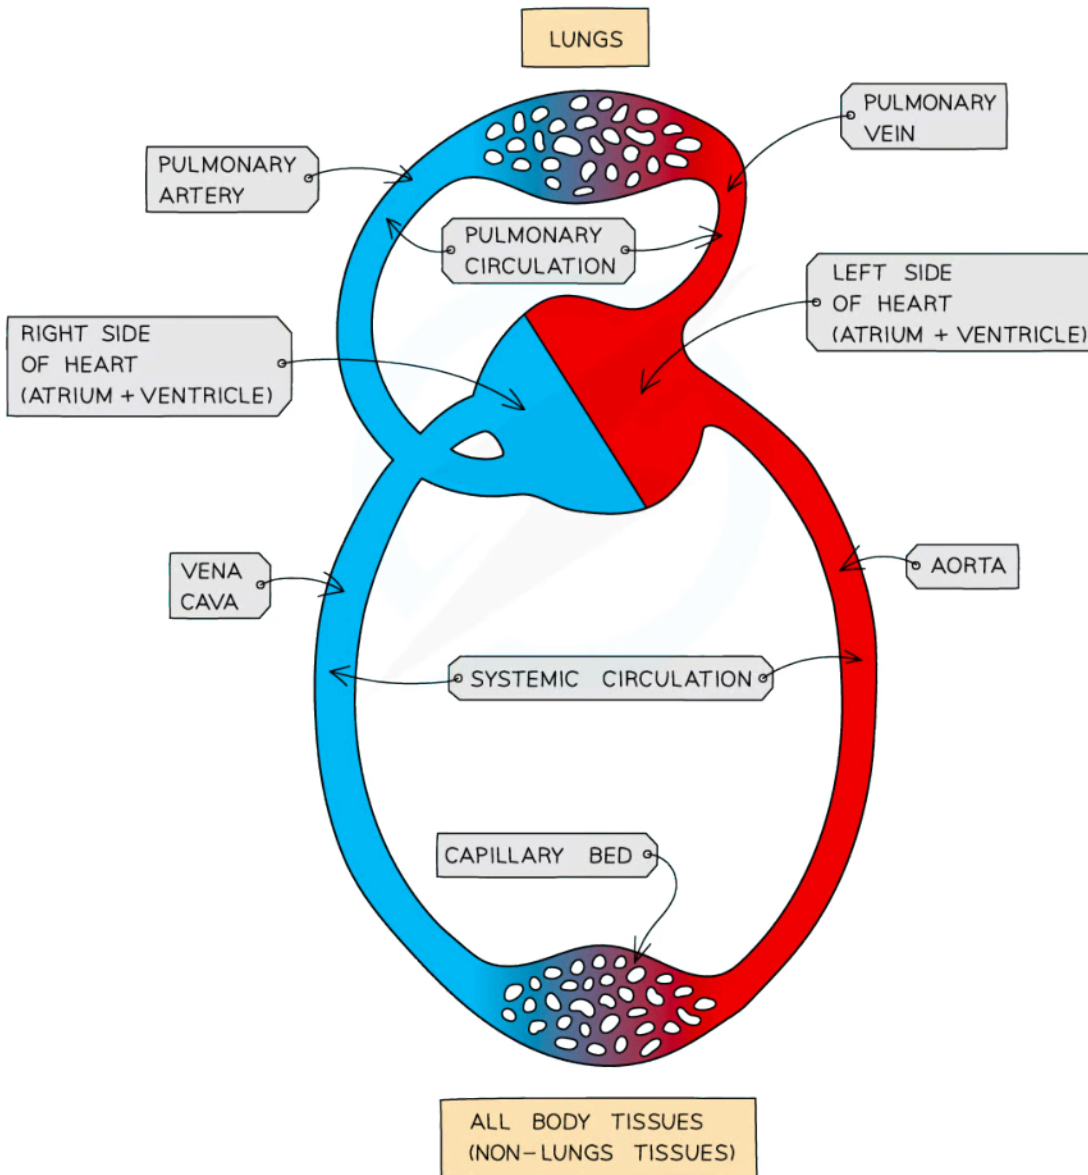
LUNGS

PULMONARY ARTERY

PULMONARY VEIN

PULMONARY CIRCULATION

LEFT SIDE OF HEART (ATRIUM + VENTRICLE)

RIGHT SIDE OF HEART (ATRIUM + VENTRICLE)

VENA CAVA

AORTA

SYSTEMIC CIRCULATION

CAPILLARY BED

ALL BODY TISSUES (NON-LUNGS TISSUES)